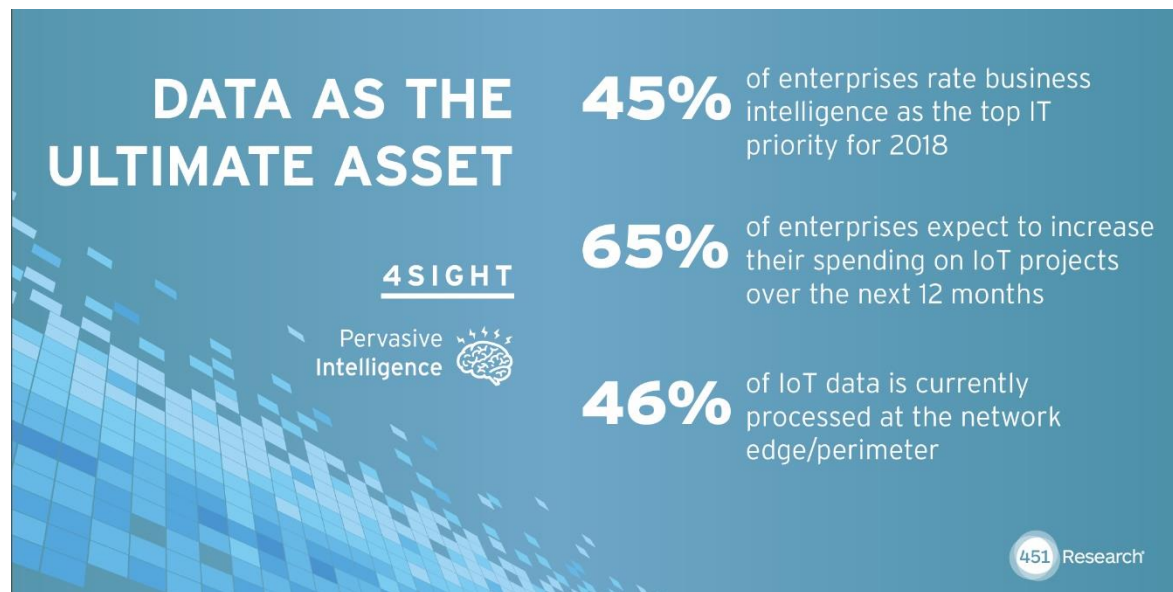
DATA AS THE ULTIMATE ASSET

4SIGHT

Pervasive Intelligence

45% of enterprises rate business intelligence as the top IT priority for 2018

65% of enterprises expect to increase their spending on IoT projects over the next 12 months

46% of IoT data is currently processed at the network edge/perimeter

451 Research